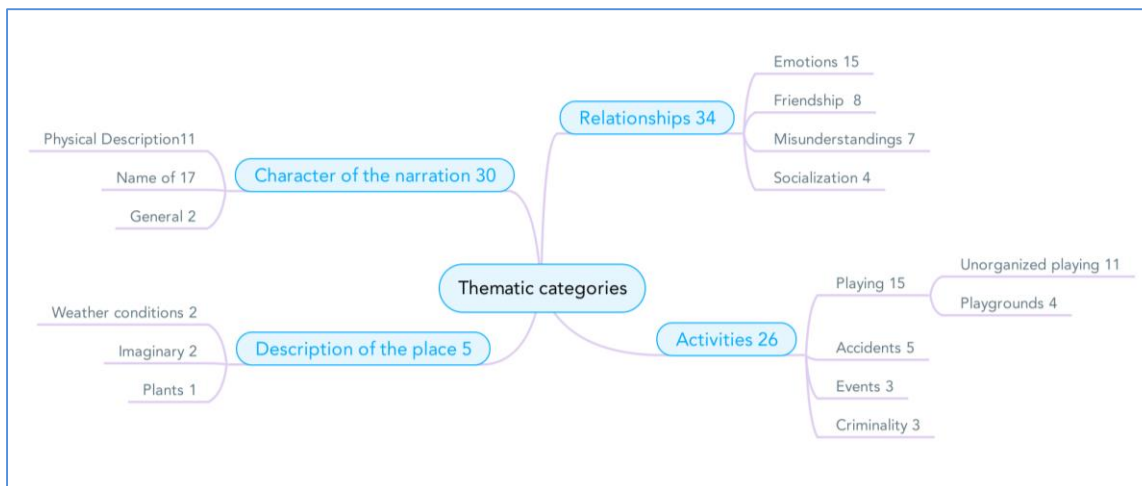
Thematic categories

Relationships 34
Emotions 15
Friendship 8
Misunderstandings 7
Socialization 4

Character of the narration 30
Physical Description11
Name of 17
General 2

Description of the place 5
Weather conditions 2
Imaginary 2
Plants 1

Activities 26
Playing 15
Unorganized playing 11
Playgrounds 4
Accidents 5
Events 3
Criminality 3